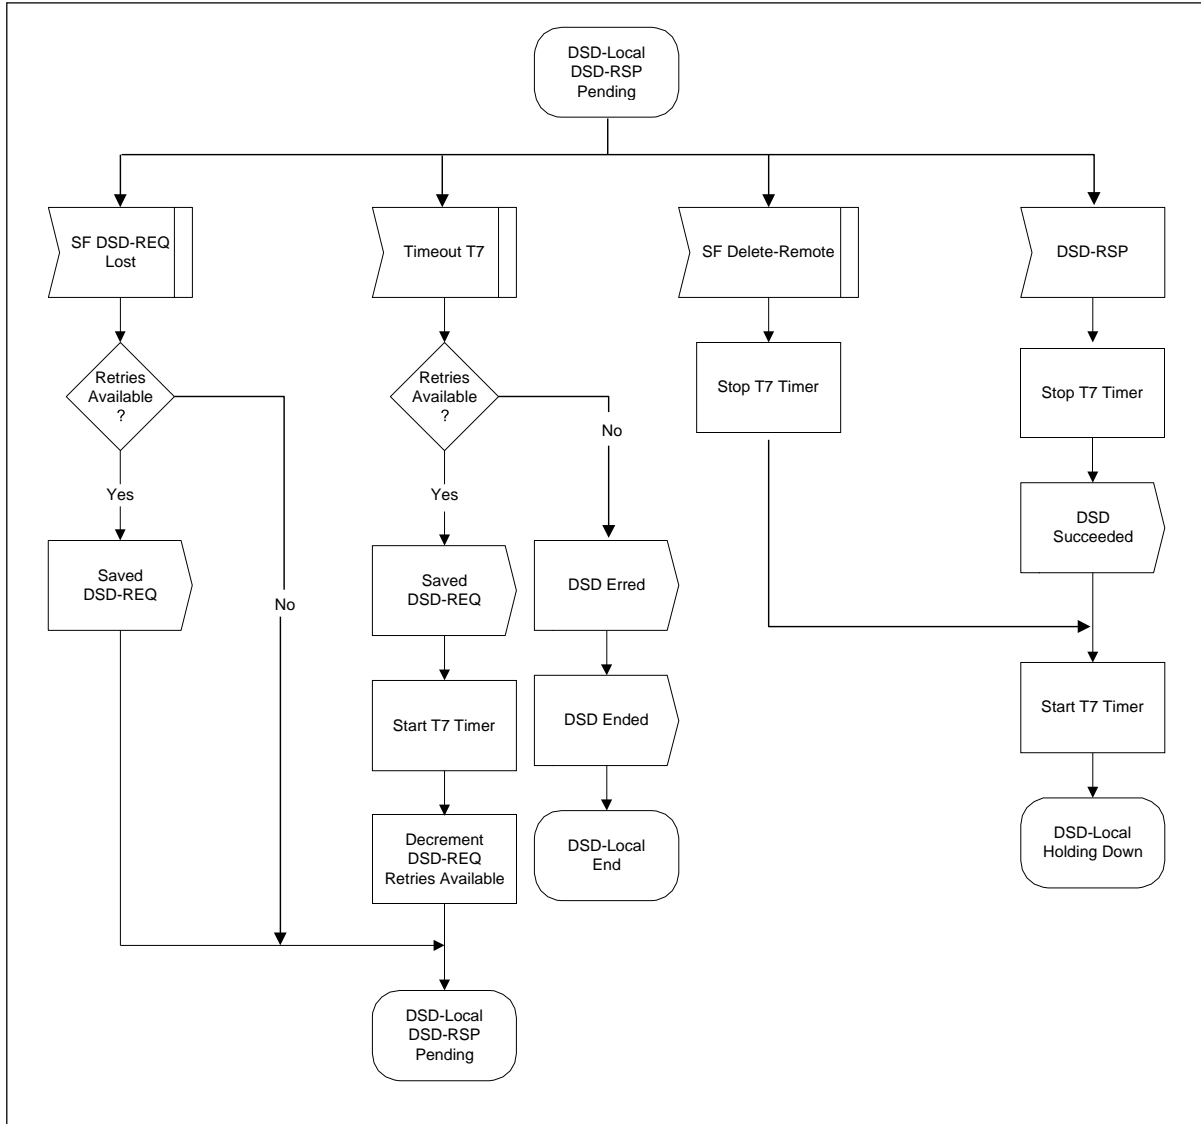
DSD-Local
DSD-RSP
Pending

SF DSD-REQ
Lost

Retries
Available
?

Yes

Saved
DSD-REQ

No

Timeout T7

Retries
Available
?

Yes

No

Saved
DSD-REQ

Start T7 Timer

Decrement
DSD-REQ
Retries Available

DSD Erred

DSD Ended

DSD-Local
End

SF Delete-Remote

Stop T7 Timer

DSD-RSP

Stop T7 Timer

DSD
Succeeded

Start T7 Timer

DSD-Local
Holding Down

DSD-Local
DSD-RSP
Pending